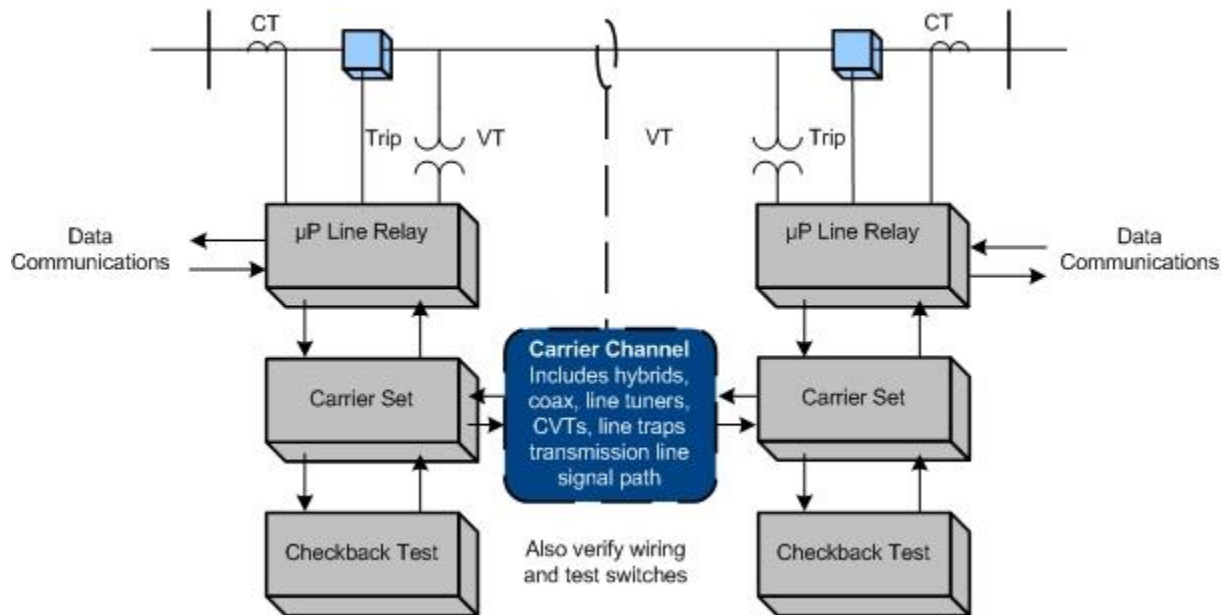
CT

CT

Trip

VT

VT

Trip

Data Communications

μP Line Relay

μP Line Relay

Data Communications

Carrier Channel
Includes hybrids, coax, line tuners, CVTs, line traps transmission line signal path

Carrier Set

Carrier Set

Checkback Test

Also verify wiring and test switches

Checkback Test